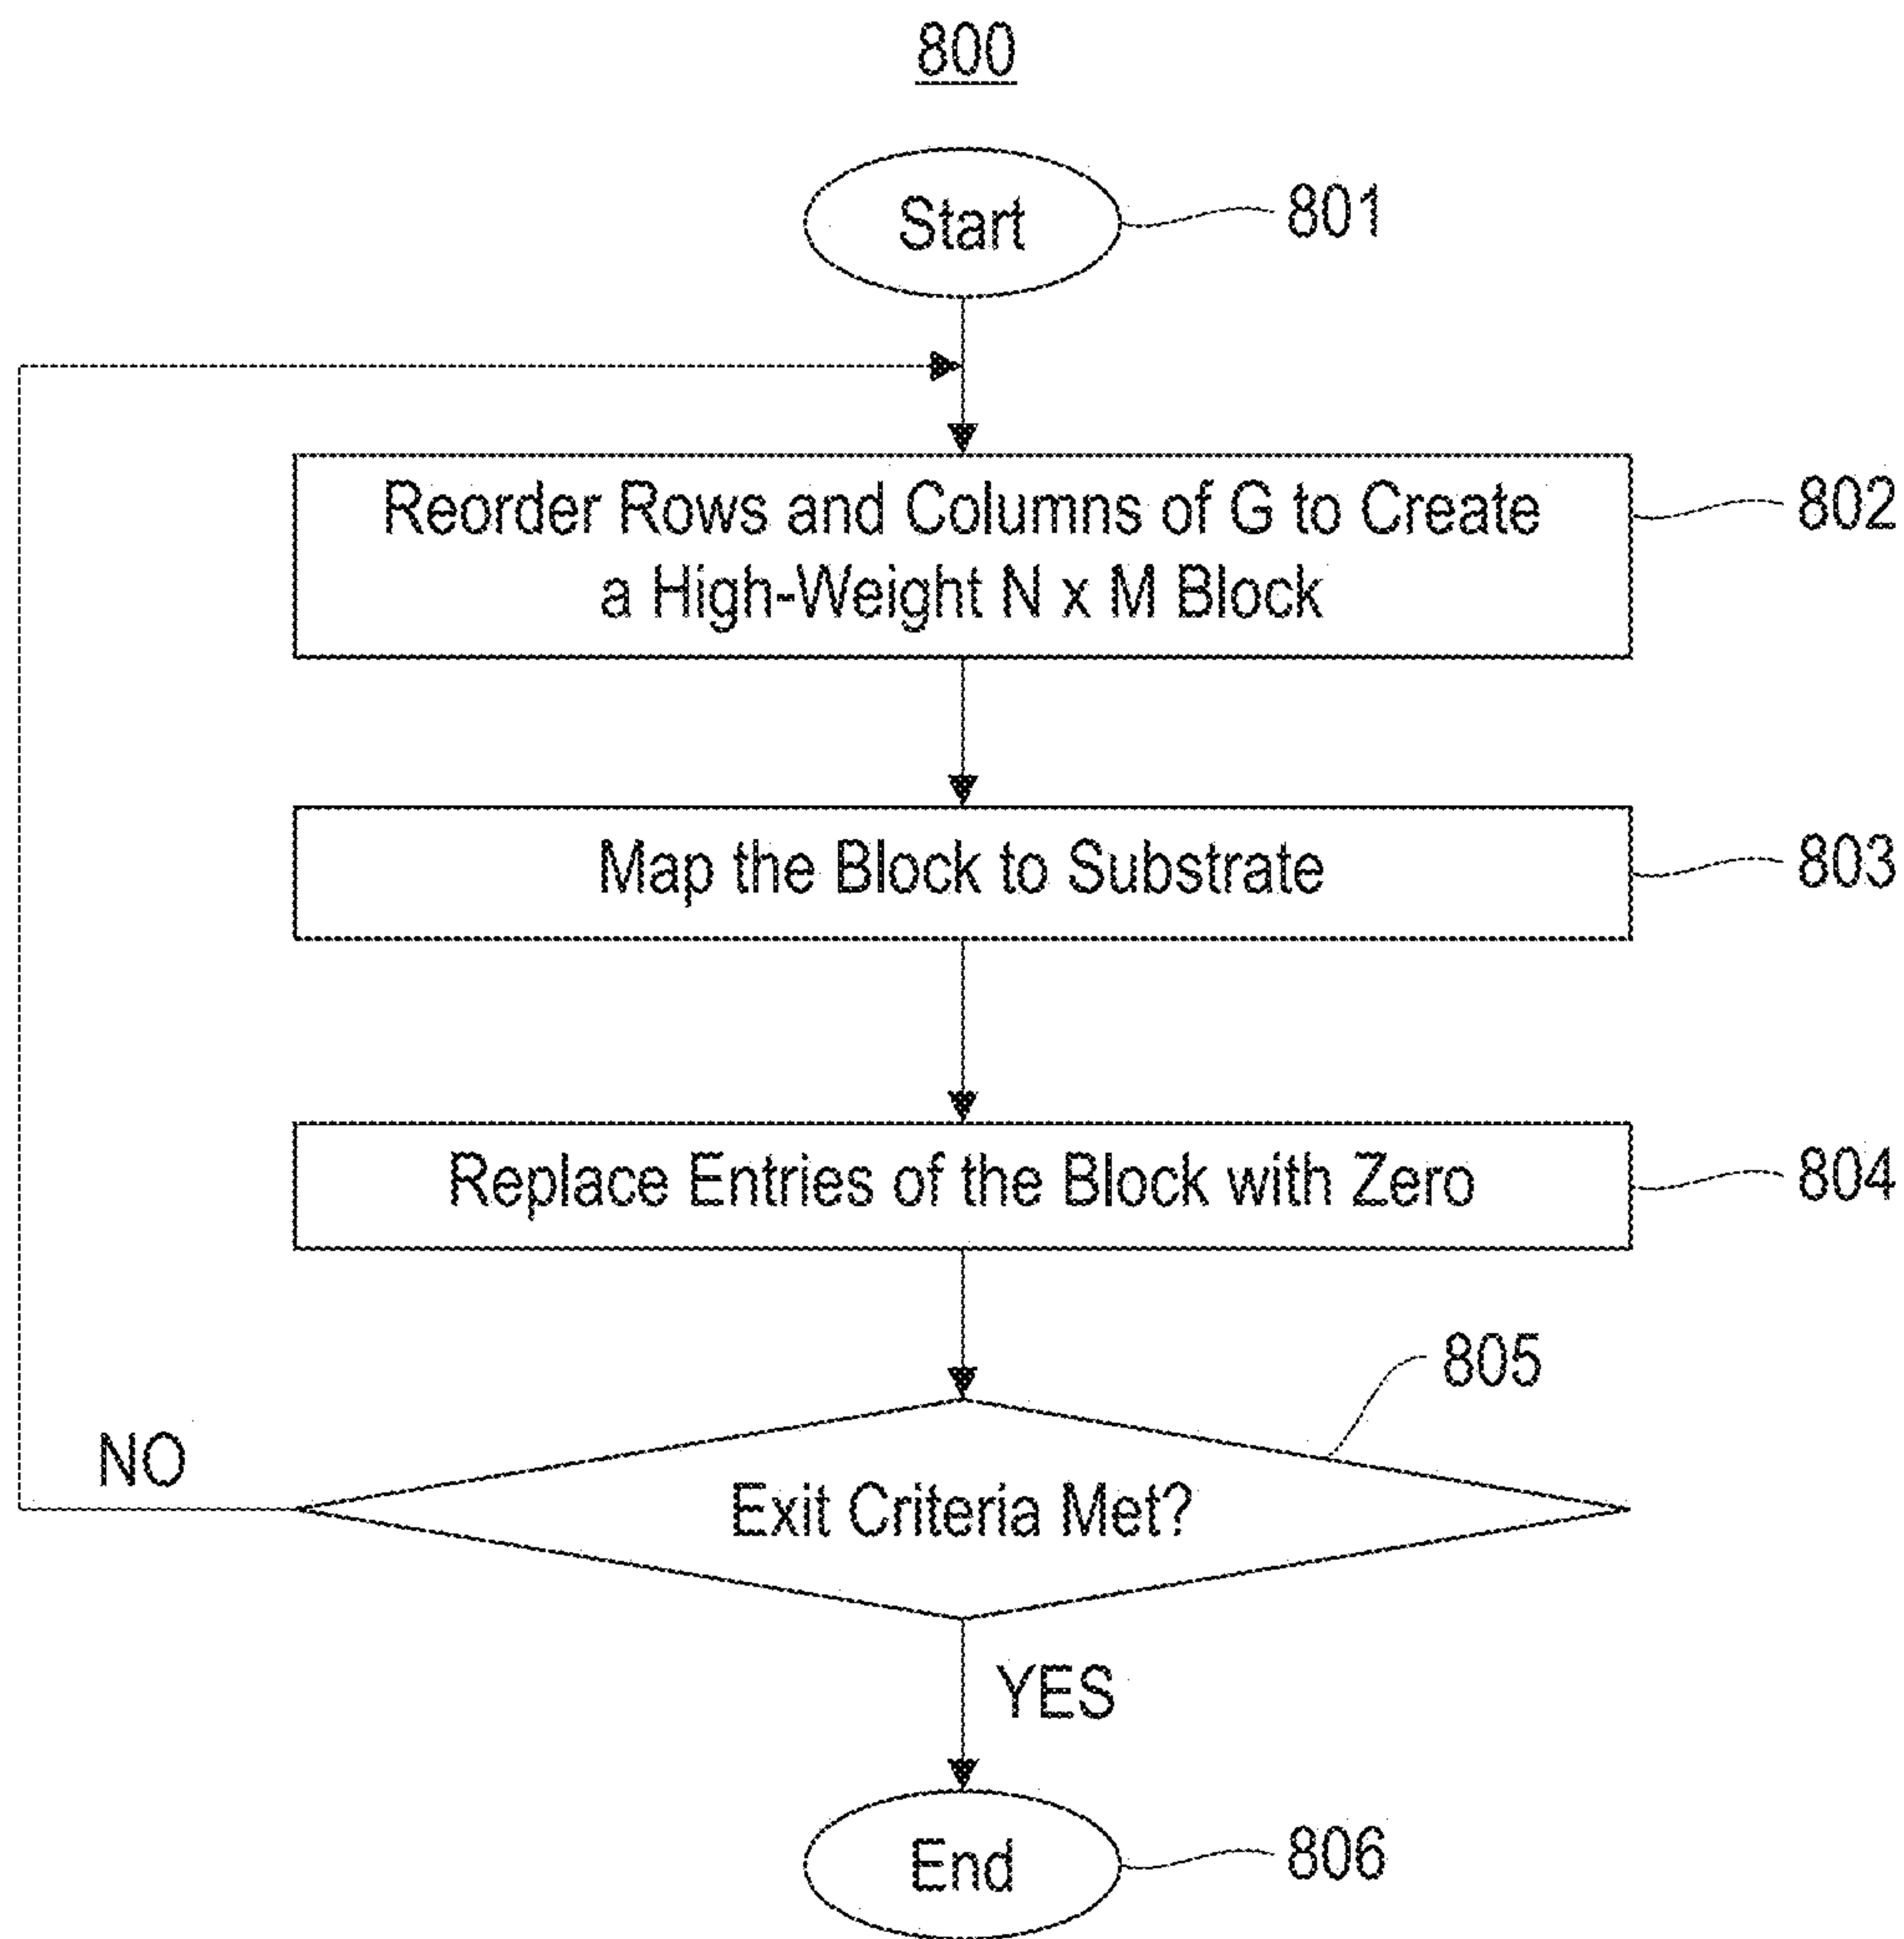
800

Start
801

Reorder Rows and Columns of G to Create a High-Weight N x M Block
802

Map the Block to Substrate
803

Replace Entries of the Block with Zero
804

805
NO
Exit Criteria Met?

YES

End
806